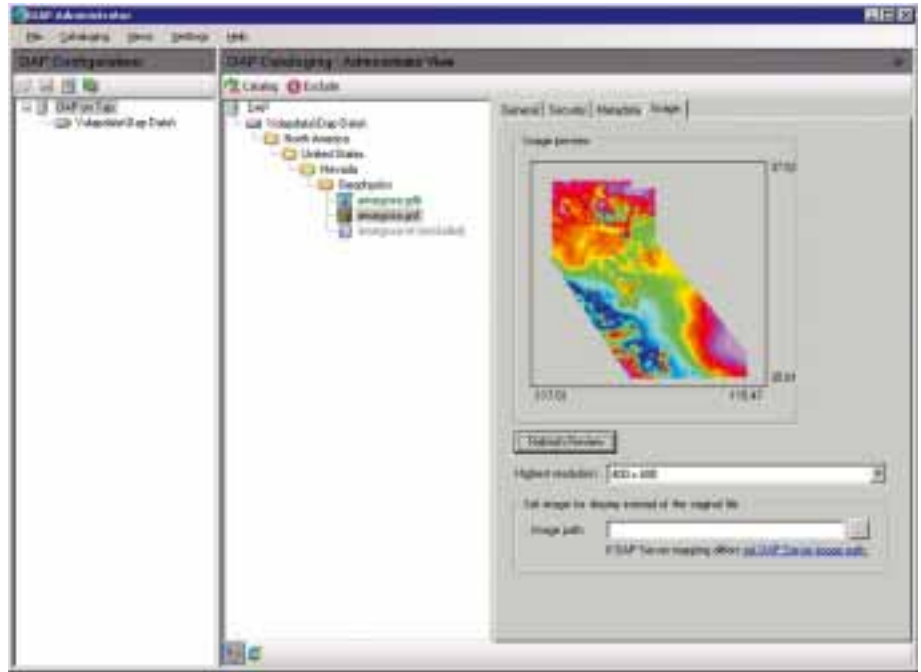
DAP Administrator

File Cataloging View Settings Help

DAP Configuration

DAP on Tap

Volunteered Map Datah

DAP Cataloging - Administrator View

Catalog Exclude

DAP

Volunteered Map Datah

North America

United States

Nevada

Geophysics

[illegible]

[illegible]

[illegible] (excluded)

General Security Metadata Image

Image preview

37.03

35.01

117.03

115.47

Refresh Preview

Highest resolution: 400 x 400

Set image for display instead of the original file

Image path:

If DAP Server mapping differs set DAP Server image path.